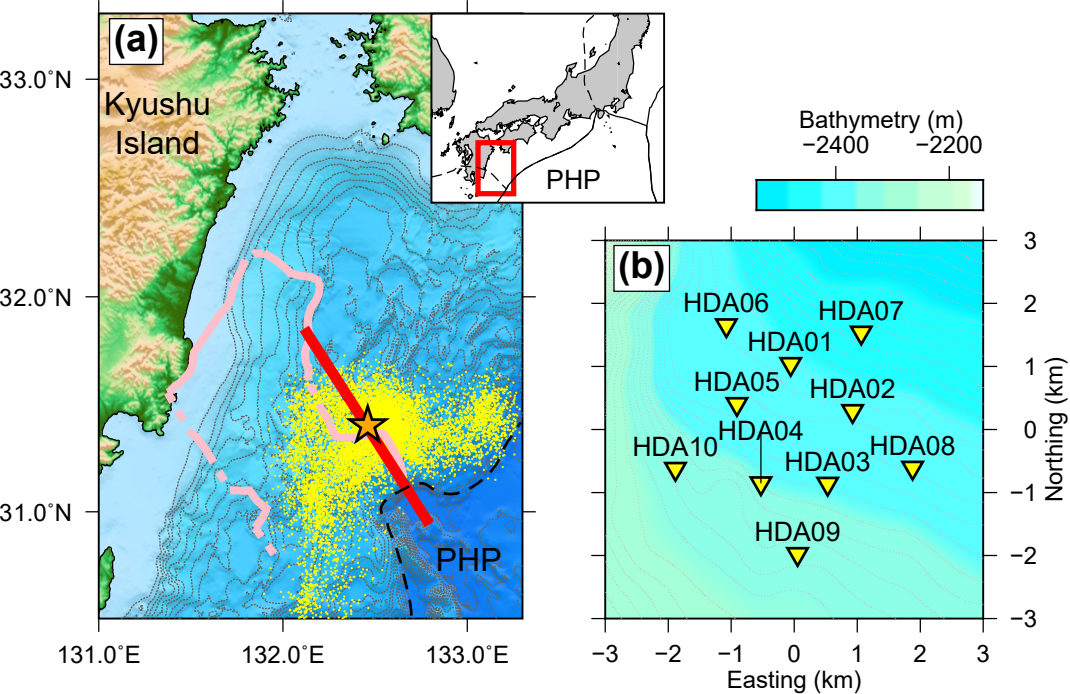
(a)
33.0°N
Kyushu Island
32.0°N
31.0°N
PHP
PHP
131.0°E
132.0°E
133.0°E

Bathymetry (m)
−2400
−2200

(b)
HDA06
HDA07
HDA01
HDA05
HDA02
HDA04
HDA10
HDA03
HDA08
HDA09
3
2
1
0
−1
−2
−3
Northing (km)
−3
−2
−1
0
1
2
3
Easting (km)